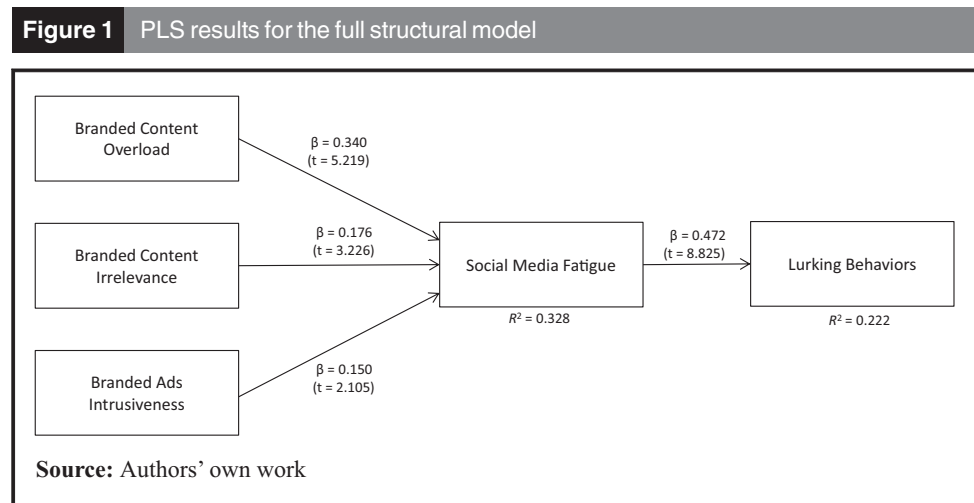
Figure 1 PLS results for the full structural model

Branded Content Overload

$\beta$ = 0.340
(t = 5.219)

Branded Content Irrelevance

$\beta$ = 0.176
(t = 3.226)

Social Media Fatigue

$R^2$ = 0.328

$\beta$ = 0.472
(t = 8.825)

Lurking Behaviors

$R^2$ = 0.222

Branded Ads Intrusiveness

$\beta$ = 0.150
(t = 2.105)

Source: Authors' own work